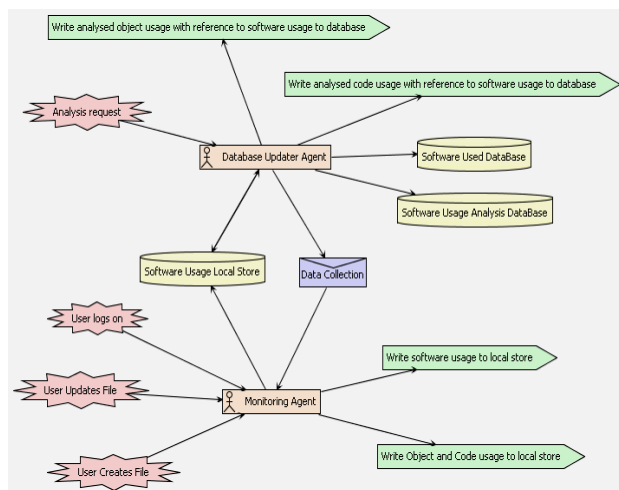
Write analysed object usage with reference to software usage to database

Write analysed code usage with reference to software usage to database

Analysis request

Database Updater Agent

Software Used DataBase

Software Usage Analysis DataBase

Software Usage Local Store

Data Collection

User logs on

Write software usage to local store

User Updates File

Monitoring Agent

User Creates File

Write Object and Code usage to local store